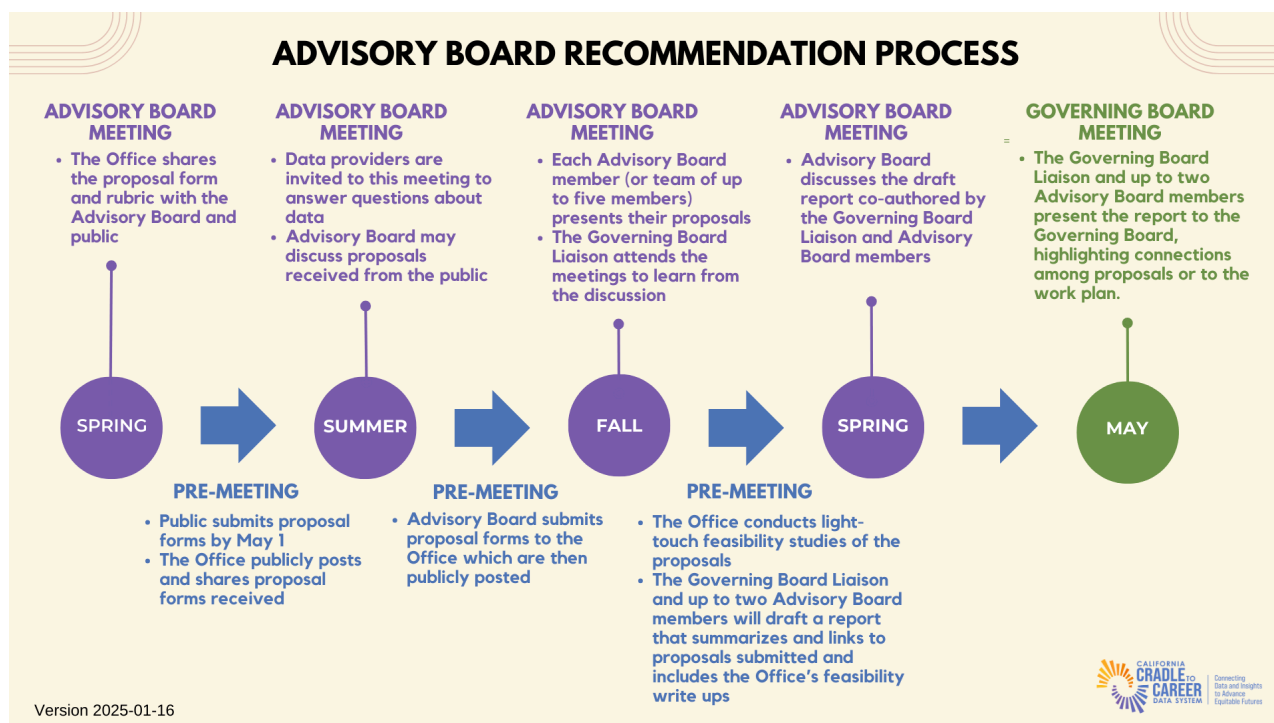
ADVISORY BOARD RECOMMENDATION PROCESS

ADVISORY BOARD MEETING
- The Office shares the proposal form and rubric with the Advisory Board and public

ADVISORY BOARD MEETING
- Data providers are invited to this meeting to answer questions about data
- Advisory Board may discuss proposals received from the public

ADVISORY BOARD MEETING
- Each Advisory Board member (or team of up to five members) presents their proposals
- The Governing Board Liaison attends the meetings to learn from the discussion

ADVISORY BOARD MEETING
- Advisory Board discusses the draft report co-authored by the Governing Board Liaison and Advisory Board members

GOVERNING BOARD MEETING
- The Governing Board Liaison and up to two Advisory Board members present the report to the Governing Board, highlighting connections among proposals or to the work plan.

SPRING

SUMMER

FALL

SPRING

MAY

PRE-MEETING
- Public submits proposal forms by May 1
- The Office publicly posts and shares proposal forms received

PRE-MEETING
- Advisory Board submits proposal forms to the Office which are then publicly posted

PRE-MEETING
- The Office conducts light-touch feasibility studies of the proposals
- The Governing Board Liaison and up to two Advisory Board members will draft a report that summarizes and links to proposals submitted and includes the Office's feasibility write ups

Version 2025-01-16

CALIFORNIA CRADLE TO CAREER DATA SYSTEM
Connecting Data and Insights to Advance Equitable Futures